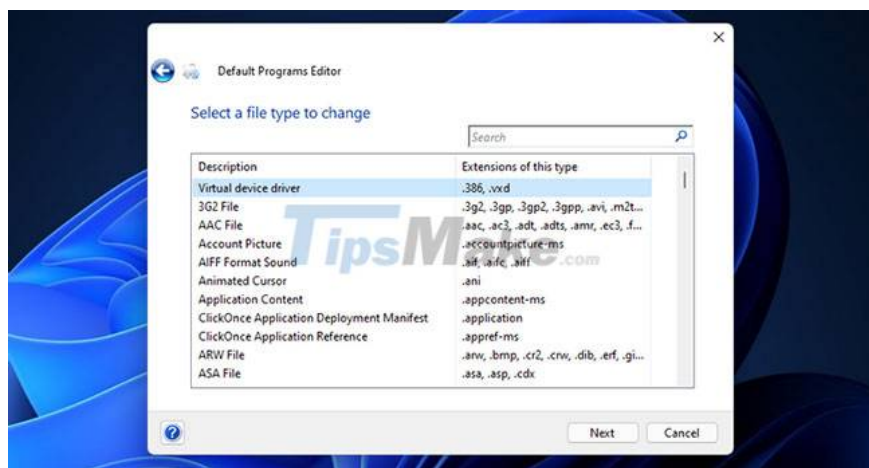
Default Programs Editor

Select a file type to change

Search

| Description | Extensions of this type |
|---|---|
| Virtual device driver | .386, .vxd |
| 3G2 File | .3g2, .3gp, .3gp2, .3gpp, .avi, .m2t... |
| AAC File | .aac, .ac3, .adt, .adts, .amr, .ec3, .f... |
| Account Picture | .accountpicture-ms |
| AIFF Format Sound | .aif, .aifc, .aiff |
| Animated Cursor | .ani |
| Application Content | .appcontent-ms |
| ClickOnce Application Deployment Manifest | .application |
| ClickOnce Application Reference | .appref-ms |
| ARW File | .arw, .bmp, .cr2, .crw, .dib, .erf, .gi... |
| ASA File | .asa, .asp, .cdx |

TipsMake.com

Next Cancel